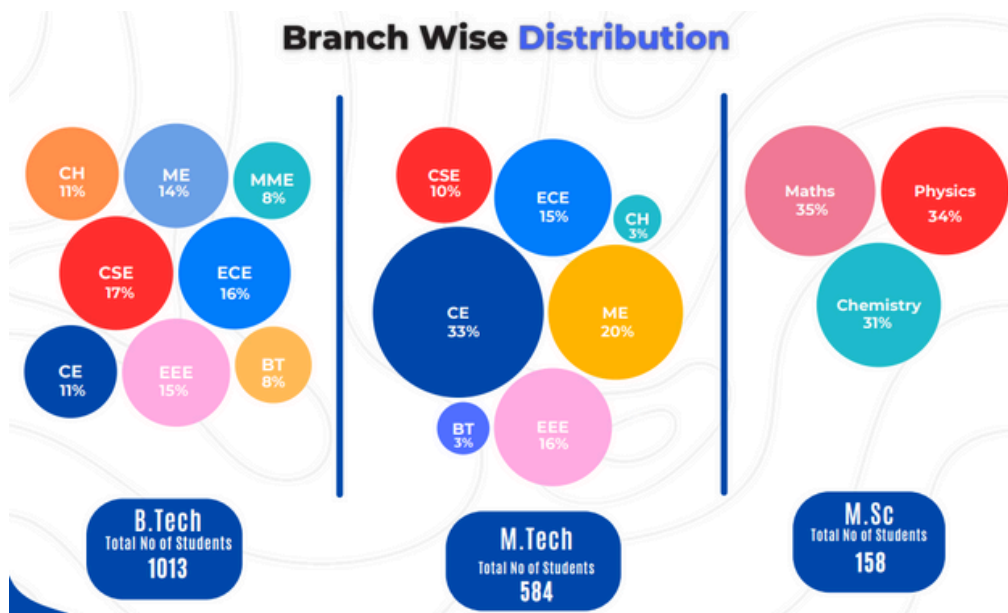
Branch Wise Distribution

CH
11%

ME
14%

MME
8%

CSE
17%

ECE
16%

CE
11%

EEE
15%

BT
8%

B.Tech
Total No of Students
1013

CSE
10%

ECE
15%

CH
3%

CE
33%

ME
20%

BT
3%

EEE
16%

M.Tech
Total No of Students
584

Maths
35%

Physics
34%

Chemistry
31%

M.Sc
Total No of Students
158